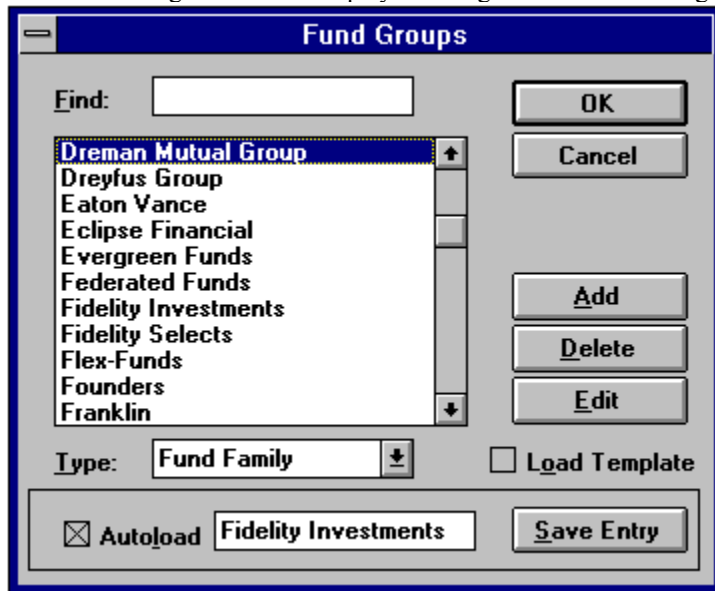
Fund Groups

Find:

OK

Cancel

Dreman Mutual Group
Dreyfus Group
Eaton Vance
Eclipse Financial
Evergreen Funds
Federated Funds
Fidelity Investments
Fidelity Selects
Flex-Funds
Founders
Franklin

Add

Delete

Edit

Type: Fund Family

Load Template

Autoload Fidelity Investments

Save Entry